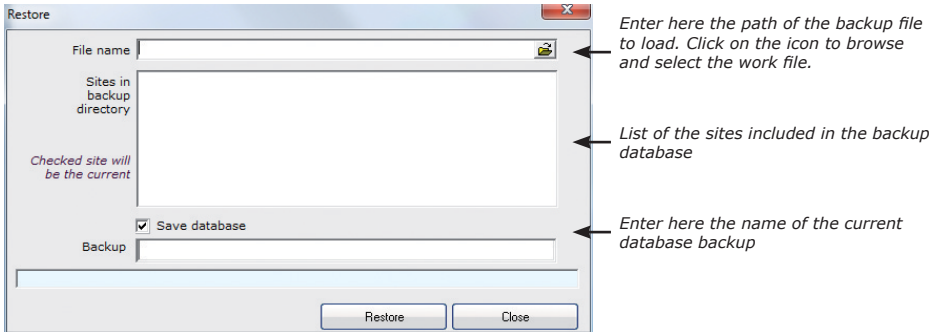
Restore

File name

Sites in backup directory

Checked site will be the current

Save database

Backup

Restore

Close

Enter here the path of the backup file to load. Click on the icon to browse and select the work file.

List of the sites included in the backup database

Enter here the name of the current database backup